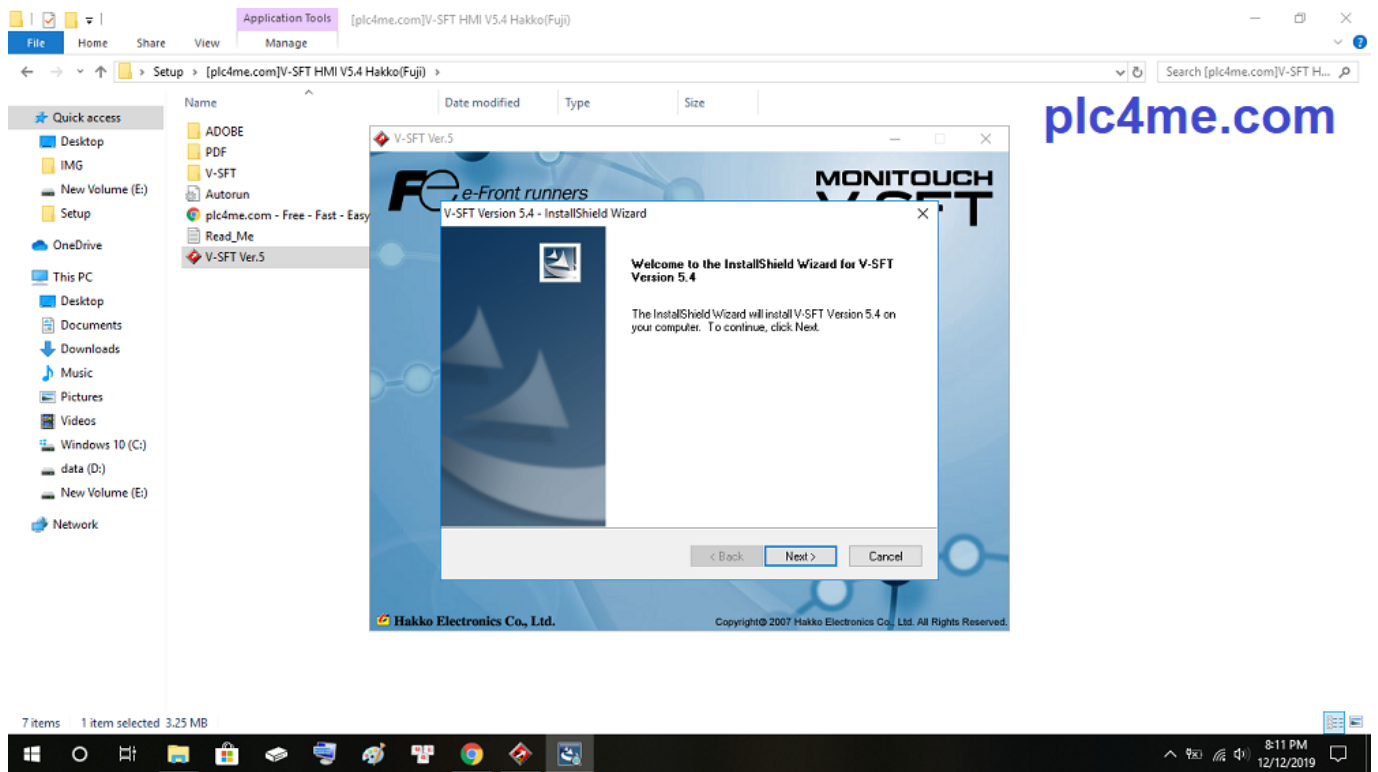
Application Tools [plc4me.com]V-SFT HMI V5.4 Hakko(Fuji)

File Home Share View Manage

Setup > [plc4me.com]V-SFT HMI V5.4 Hakko(Fuji) >

Search [plc4me.com]V-SFT H...

Quick access
Desktop
IMG
New Volume (E:)
Setup
OneDrive
This PC
Desktop
Documents
Downloads
Music
Pictures
Videos
Windows 10 (C:)
data (D:)
New Volume (E:)
Network

| Name | Date modified | Type | Size |
|---|---|---|---|
| ADOBE | | | |
| PDF | | | |
| V-SFT | | | |
| Autorun | | | |
| plc4me.com - Free - Fast - Easy | | | |
| Read_Me | | | |
| V-SFT Ver.5 | | | |

plc4me.com

V-SFT Ver.5

e-Front runners

MONITOUCH V-SFT

V-SFT Version 5.4 - InstallShield Wizard

Welcome to the InstallShield Wizard for V-SFT Version 5.4

The InstallShield Wizard will install V-SFT Version 5.4 on your computer. To continue, click Next.

< Back Next > Cancel

Hakko Electronics Co., Ltd.

Copyright© 2007 Hakko Electronics Co., Ltd. All Rights Reserved.

7 items 1 item selected 3.25 MB

8:11 PM
12/12/2019